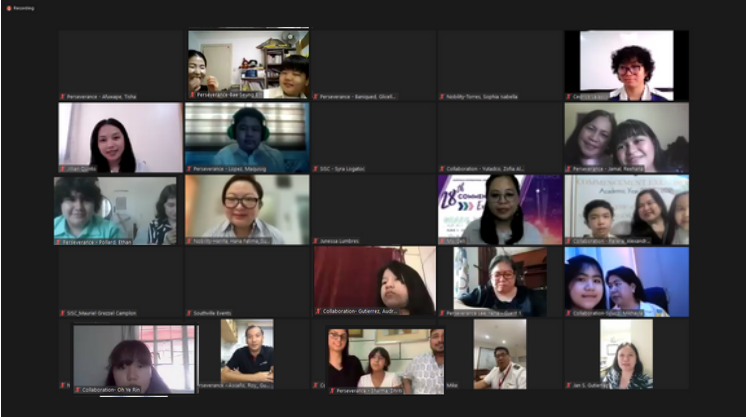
Recording

Perseverance - Aluwape, Tisha

Perseverance Bee Sayong, E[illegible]

Perseverance - Bamiqued, Ghcel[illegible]

Nobility-Torres, Sophia Isabella

Ce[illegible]

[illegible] Cuomo

Perseverance - Lopez, Maegong

SSC - Syra Logatoc

Collaboration - Toledo, Zofia Al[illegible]

Perseverance - Jamal, Reehana

Perseverance - Pollard, Ethan

Nobility-Herilla Hana Fatima Gu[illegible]

Juvessa Gumbrec

28th

Collaboration - Pollard, Alexandr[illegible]

SSC_Maureel Greezel Campion

Southville Events

Collaboration - Gutierrez, Audr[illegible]

Perseverance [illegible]

Collaboration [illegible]

Collaboration - Oh Ye Rin

Perseverance - Asiaño, Roy, Gu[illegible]

Perseverance - Sharma, Shrib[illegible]

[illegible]

Jan S. Gutierr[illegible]